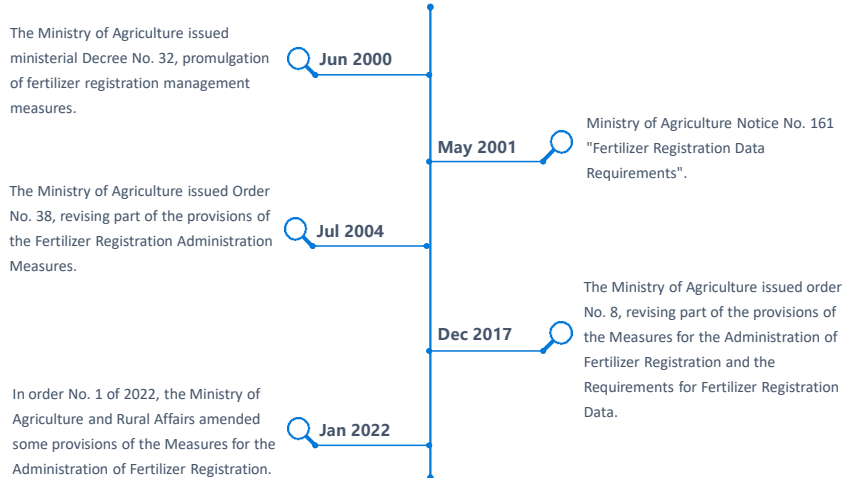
The Ministry of Agriculture issued ministerial Decree No. 32, promulgation of fertilizer registration management measures.

Jun 2000

May 2001

Ministry of Agriculture Notice No. 161 "Fertilizer Registration Data Requirements".

The Ministry of Agriculture issued Order No. 38, revising part of the provisions of the Fertilizer Registration Administration Measures.

Jul 2004

The Ministry of Agriculture issued order No. 8, revising part of the provisions of the Measures for the Administration of Fertilizer Registration and the Requirements for Fertilizer Registration Data.

Dec 2017

In order No. 1 of 2022, the Ministry of Agriculture and Rural Affairs amended some provisions of the Measures for the Administration of Fertilizer Registration.

Jan 2022